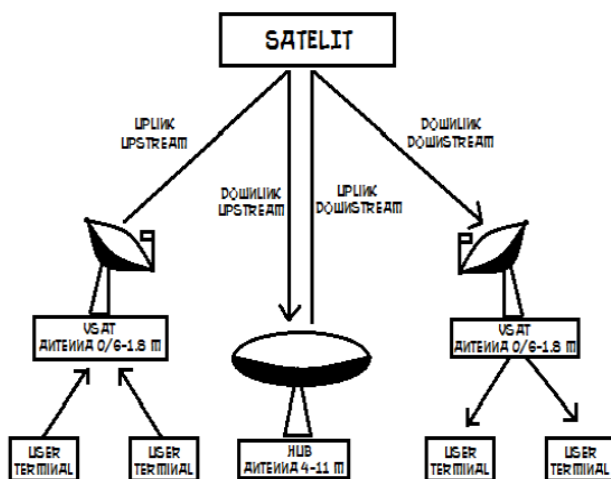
SATELIT

UPLINK
UPSTREAM

DOWNLINK
UPSTREAM

UPLINK
DOWNSTREAM

DOWNLINK
DOWNSTREAM

VSAT
ANTENNA 0/6-1.8 M

VSAT
ANTENNA 0/6-1.8 M

USER
TERMINAL

USER
TERMINAL

HUB
ANTENNA 4-11 M

USER
TERMINAL

USER
TERMINAL